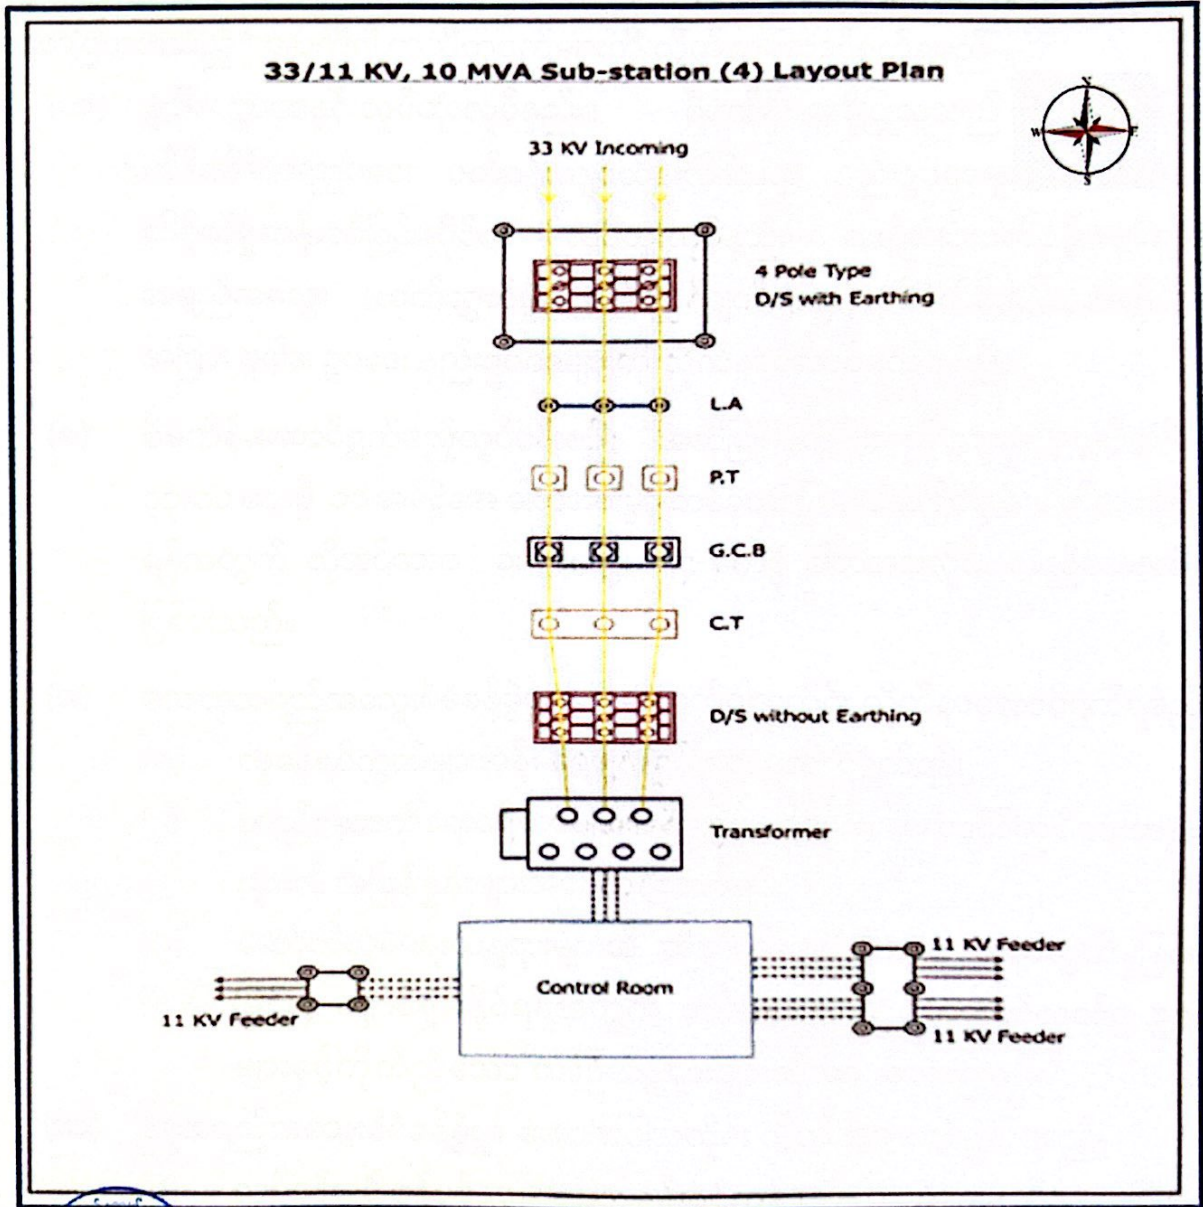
33/11 KV, 10 MVA Sub-station (4) Layout Plan

N
W
E
S

33 KV Incoming

4 Pole Type
D/S with Earthing

L.A

P.T

G.C.B

C.T

D/S without Earthing

Transformer

Control Room

11 KV Feeder

11 KV Feeder

11 KV Feeder